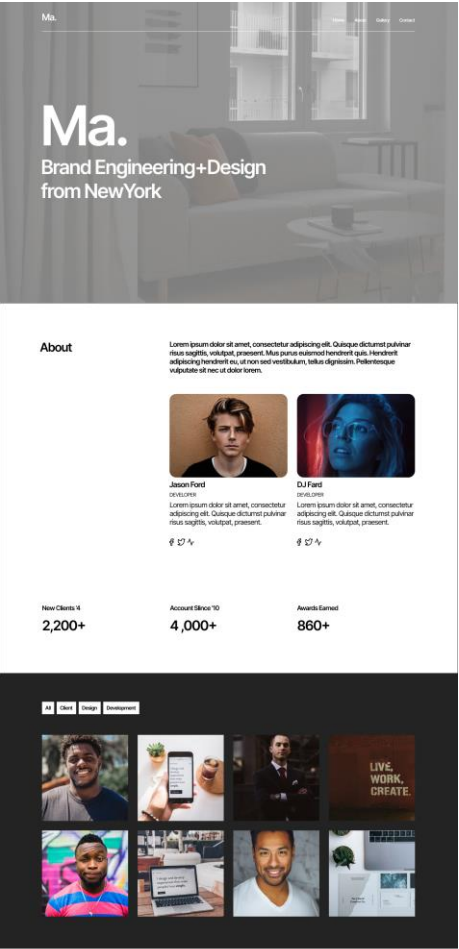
Ma.

Home About Gallery Contact

Ma.

Brand Engineering+Design from NewYork

About

Lorem ipsum dolor sit amet, consectetur adipiscing elit. Quisque dictumst pulvinar risus sagittis, volutpat, praesent. Mus purus euismod hendrerit quis. Hendrerit adipiscing hendrerit eu, at non sed vestibulum, tellus dignissim. Pellentesque vulputate sit nec ut dolor lorem.

Jason Ford
DEVELOPER
Lorem ipsum dolor sit amet, consectetur adipiscing elit. Quisque dictumst pulvinar risus sagittis, volutpat, praesent.

DJ Fard
DEVELOPER
Lorem ipsum dolor sit amet, consectetur adipiscing elit. Quisque dictumst pulvinar risus sagittis, volutpat, praesent.

New Clients '4
2,200+

Account Since '10
4 ,000+

Awards Earned
860+

All Client Design Development

LIVE. WORK. CREATE.